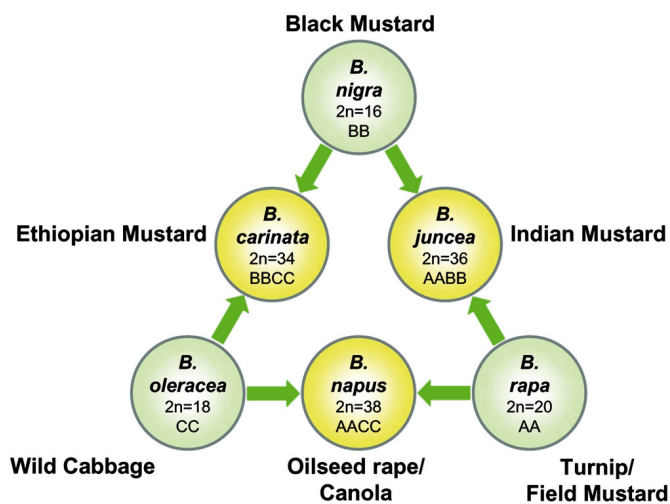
Black Mustard

B. nigra
2n=16
BB

Ethiopian Mustard

B. carinata
2n=34
BBCC

B. juncea
2n=36
AABB

Indian Mustard

B. oleracea
2n=18
CC

B. napus
2n=38
AACC

B. rapa
2n=20
AA

Wild Cabbage

Oilseed rape/
Canola

Turnip/
Field Mustard